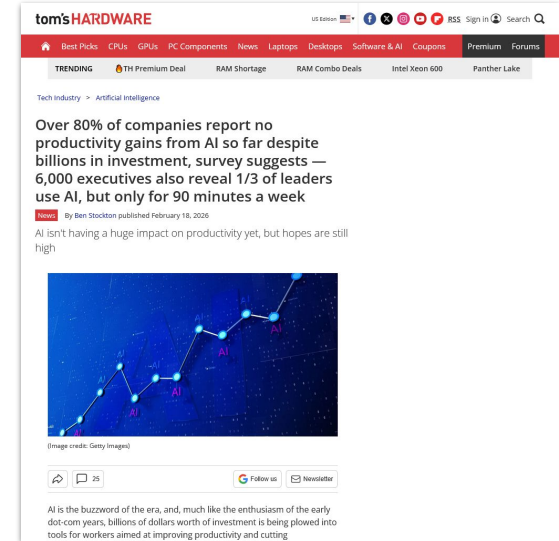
tom's HARDWARE

US Edition

RSS Sign in Search

Best Picks CPUs GPUs PC Components News Laptops Desktops Software & AI Coupons Premium Forums

TRENDING TH Premium Deal RAM Shortage RAM Combo Deals Intel Xeon 600 Panther Lake

Tech Industry > Artificial Intelligence

Over 80% of companies report no productivity gains from AI so far despite billions in investment, survey suggests — 6,000 executives also reveal 1/3 of leaders use AI, but only for 90 minutes a week

News By Ben Stockton published February 18, 2026

AI isn't having a huge impact on productivity yet, but hopes are still high

AI AI AI AI AI

(Image credit: Getty Images)

25

Follow us Newsletter

AI is the buzzword of the era, and, much like the enthusiasm of the early dot-com years, billions of dollars worth of investment is being plowed into tools for workers aimed at improving productivity and cutting